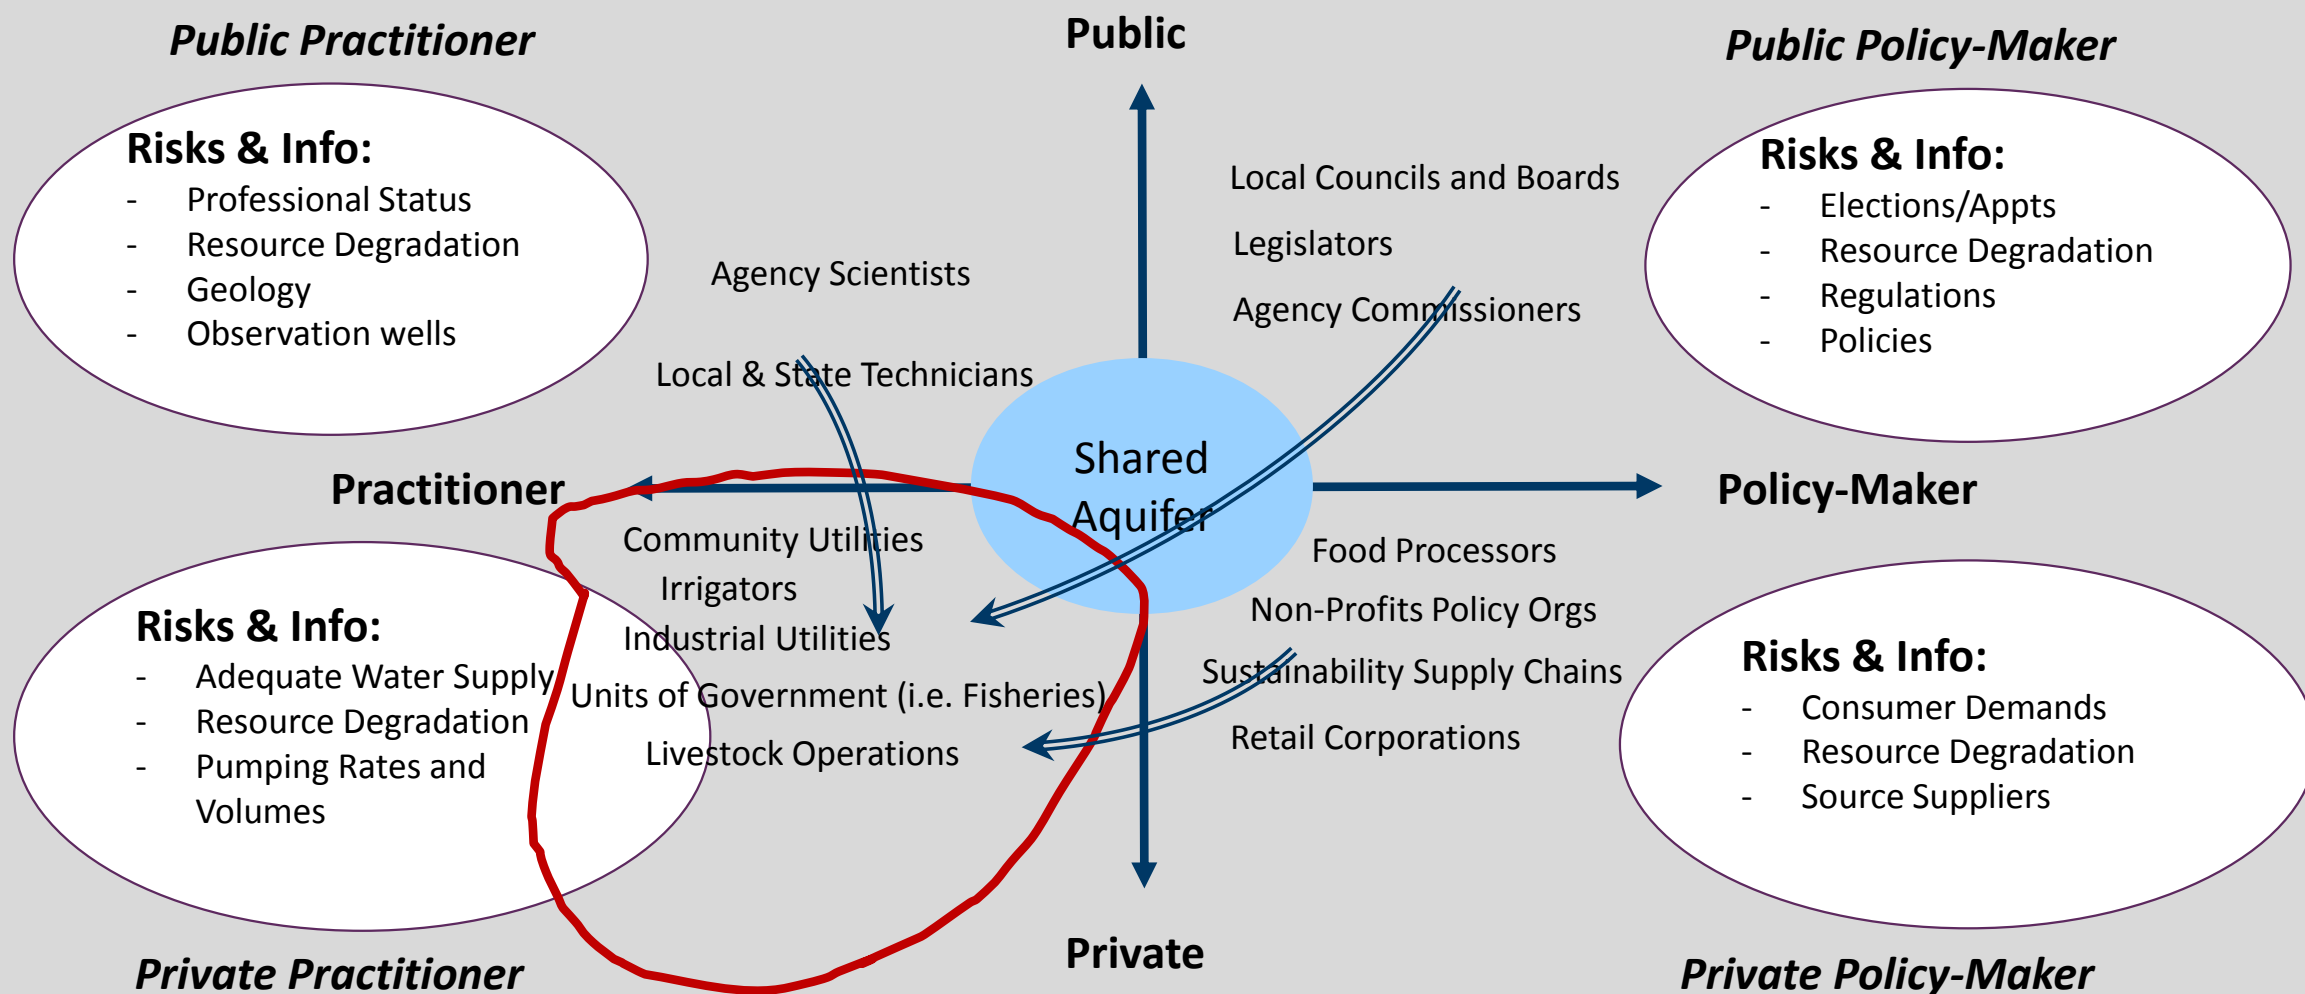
Public Practitioner

Public

Public Policy-Maker

Risks & Info:
- Professional Status
- Resource Degradation
- Geology
- Observation wells

Local Councils and Boards

Legislators

Agency Commissioners

Agency Scientists

Local & State Technicians

Risks & Info:
- Elections/Appts
- Resource Degradation
- Regulations
- Policies

Shared Aquifer

Practitioner

Policy-Maker

Community Utilities

Irrigators

Industrial Utilities

Units of Government (i.e. Fisheries)

Livestock Operations

Food Processors

Non-Profits Policy Orgs

Sustainability Supply Chains

Retail Corporations

Risks & Info:
- Adequate Water Supply
- Resource Degradation
- Pumping Rates and Volumes

Risks & Info:
- Consumer Demands
- Resource Degradation
- Source Suppliers

Private Practitioner

Private

Private Policy-Maker